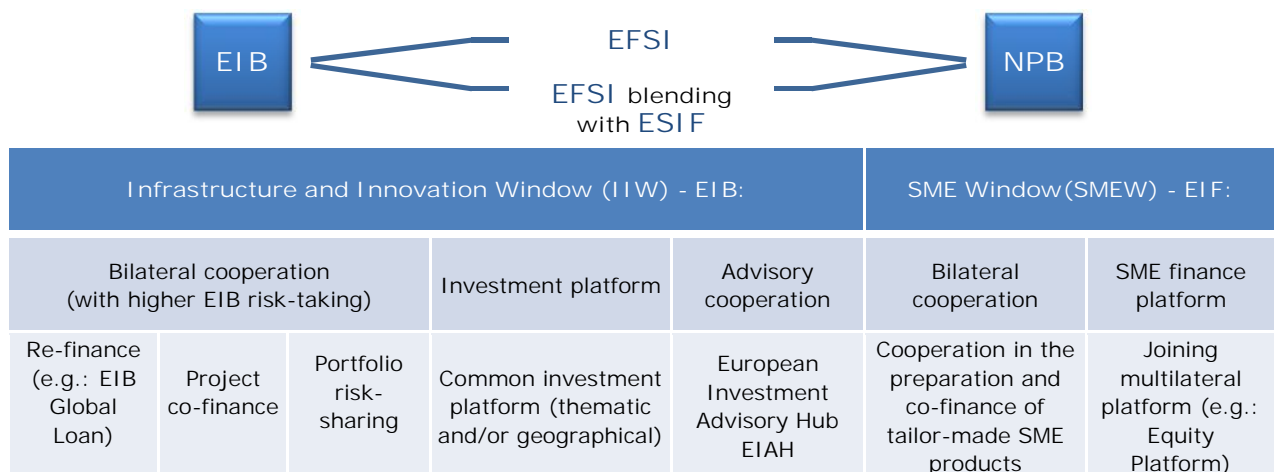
EIB

EFSI

EFSI blending with ESIF

NPB

| Infrastructure and Innovation Window (IIW) - EIB: | | | | | SME Window(SMEW) - EIF: | |
|---|---|---|---|---|---|---|
| Bilateral cooperation (with higher EIB risk-taking) | | | Investment platform | Advisory cooperation | Bilateral cooperation | SME finance platform |
| Re-finance (e.g.: EIB Global Loan) | Project co-finance | Portfolio risk-sharing | Common investment platform (thematic and/or geographical) | European Investment Advisory Hub EIAH | Cooperation in the preparation and co-finance of tailor-made SME products | Joining multilateral platform (e.g.: Equity Platform) |